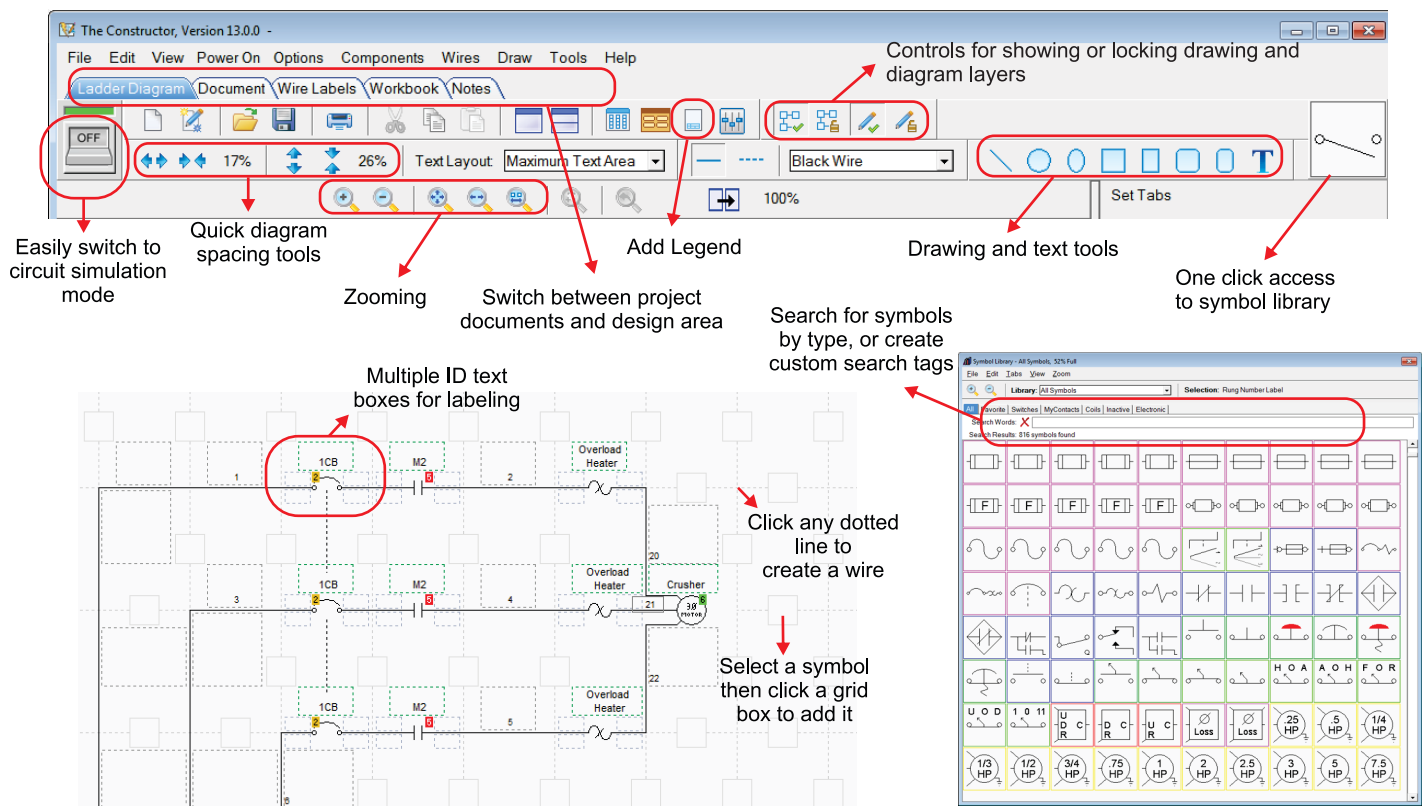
The Constructor, Version 13.0.0 -

File Edit View Power On Options Components Wires Draw Tools Help

Ladder Diagram Document Wire Labels Workbook Notes

OFF

17% 26% Text Layout: Maximum Text Area Black Wire

100% Set Tabs

Controls for showing or locking drawing and diagram layers

Easily switch to circuit simulation mode

Quick diagram spacing tools

Zooming

Add Legend

Switch between project documents and design area

Drawing and text tools

One click access to symbol library

Search for symbols by type, or create custom search tags

Multiple ID text boxes for labeling

1CB M2 Overload Heater 1 2 20 3 4 Crusher 21 22 5 6

Click any dotted line to create a wire

Select a symbol then click a grid box to add it

Symbol Library - All Symbols, 52% Full

File Edit Tabs View Zoom

Library: All Symbols Selection: Rung Number Label

All Favorite Switches MyContacts Coils Inactive Electronic

Search Words:

Search Results: 316 symbols found

F F F F F

H O A A O H F O R

U O D 1 0 11 U D C R D C R U C R Loss Loss .25 HP .5 HP 1/4 HP

1/3 HP 1/2 HP 3/4 HP .75 HP 1 HP 2 HP 2.5 HP 3 HP 5 HP 7.5 HP